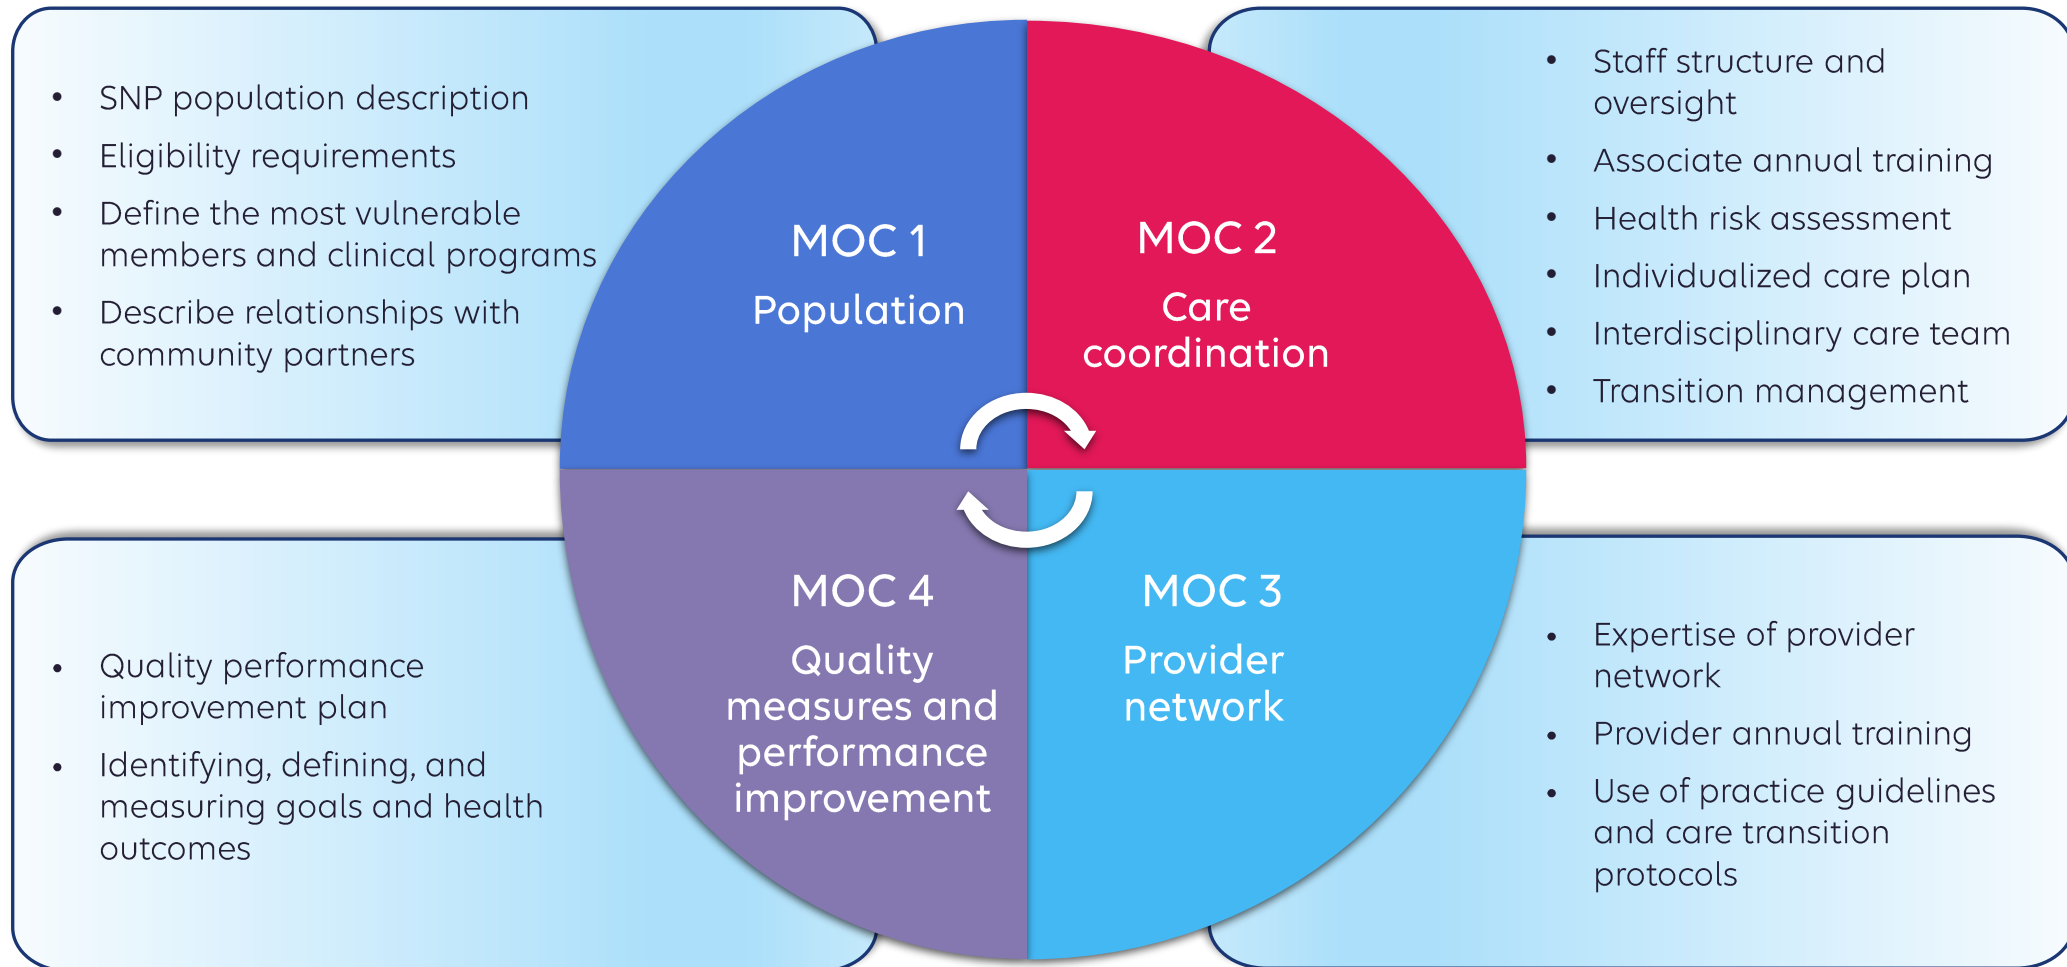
- SNP population description
- Eligibility requirements
- Define the most vulnerable members and clinical programs
- Describe relationships with community partners

MOC 1
Population

MOC 2
Care coordination

- Staff structure and oversight
- Associate annual training
- Health risk assessment
- Individualized care plan
- Interdisciplinary care team
- Transition management

- Quality performance improvement plan
- Identifying, defining, and measuring goals and health outcomes

MOC 4
Quality measures and performance improvement

MOC 3
Provider network

- Expertise of provider network
- Provider annual training
- Use of practice guidelines and care transition protocols